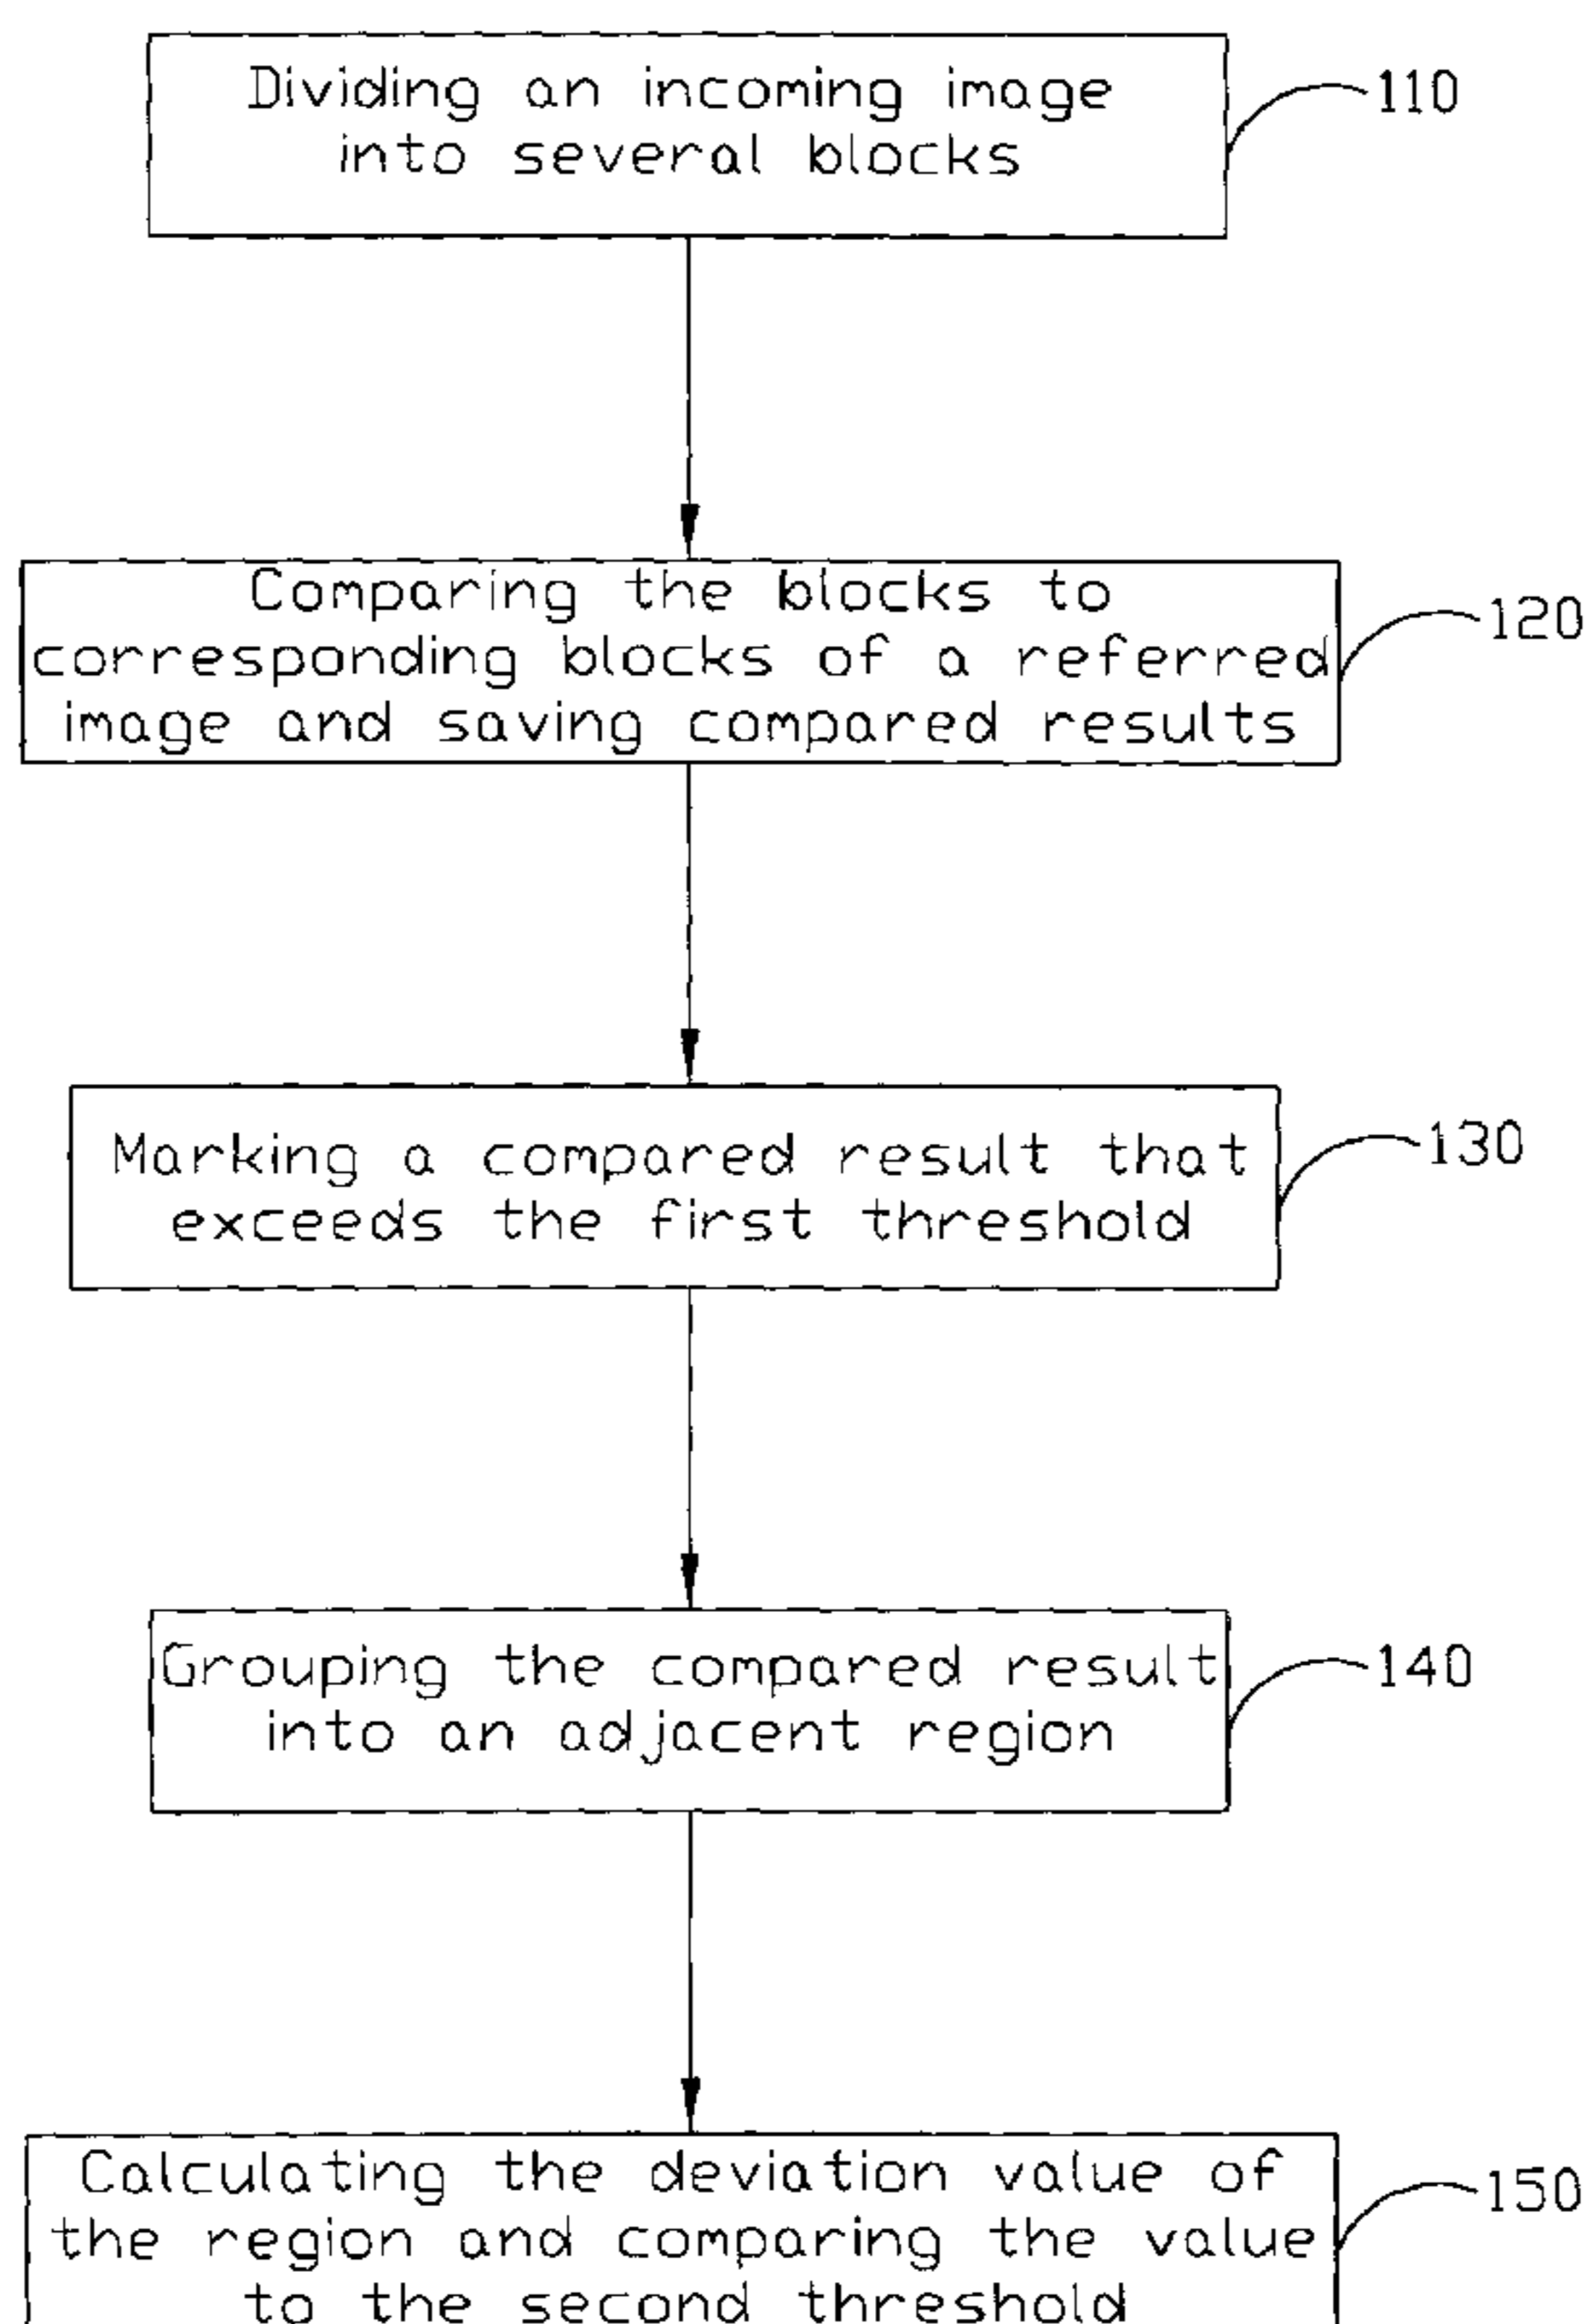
Dividing an incoming image into several blocks

110

Comparing the blocks to corresponding blocks of a referred image and saving compared results

120

Marking a compared result that exceeds the first threshold

130

Grouping the compared result into an adjacent region

140

Calculating the deviation value of the region and comparing the value to the second threshold

150